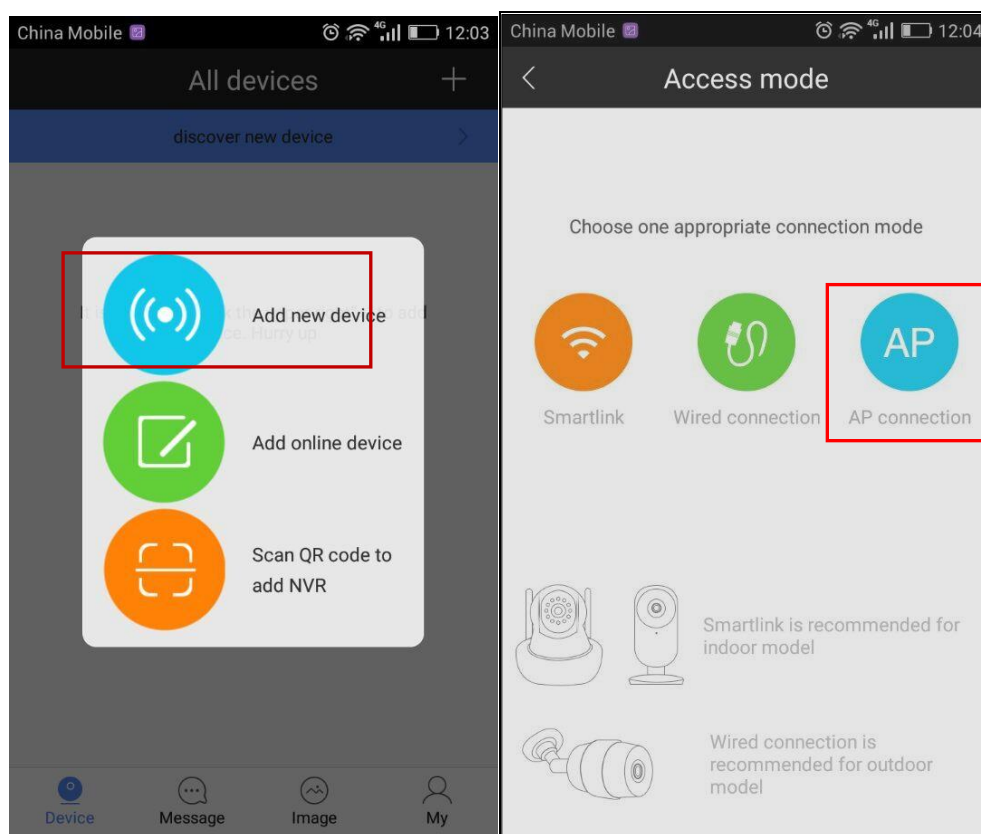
China Mobile 4G 12:03

All devices +

discover new device

Add new device

Add online device

Scan QR code to add NVR

Device Message Image My

China Mobile 4G 12:04

Access mode

Choose one appropriate connection mode

Smartlink Wired connection AP AP connection

Smartlink is recommended for indoor model

Wired connection is recommended for outdoor model